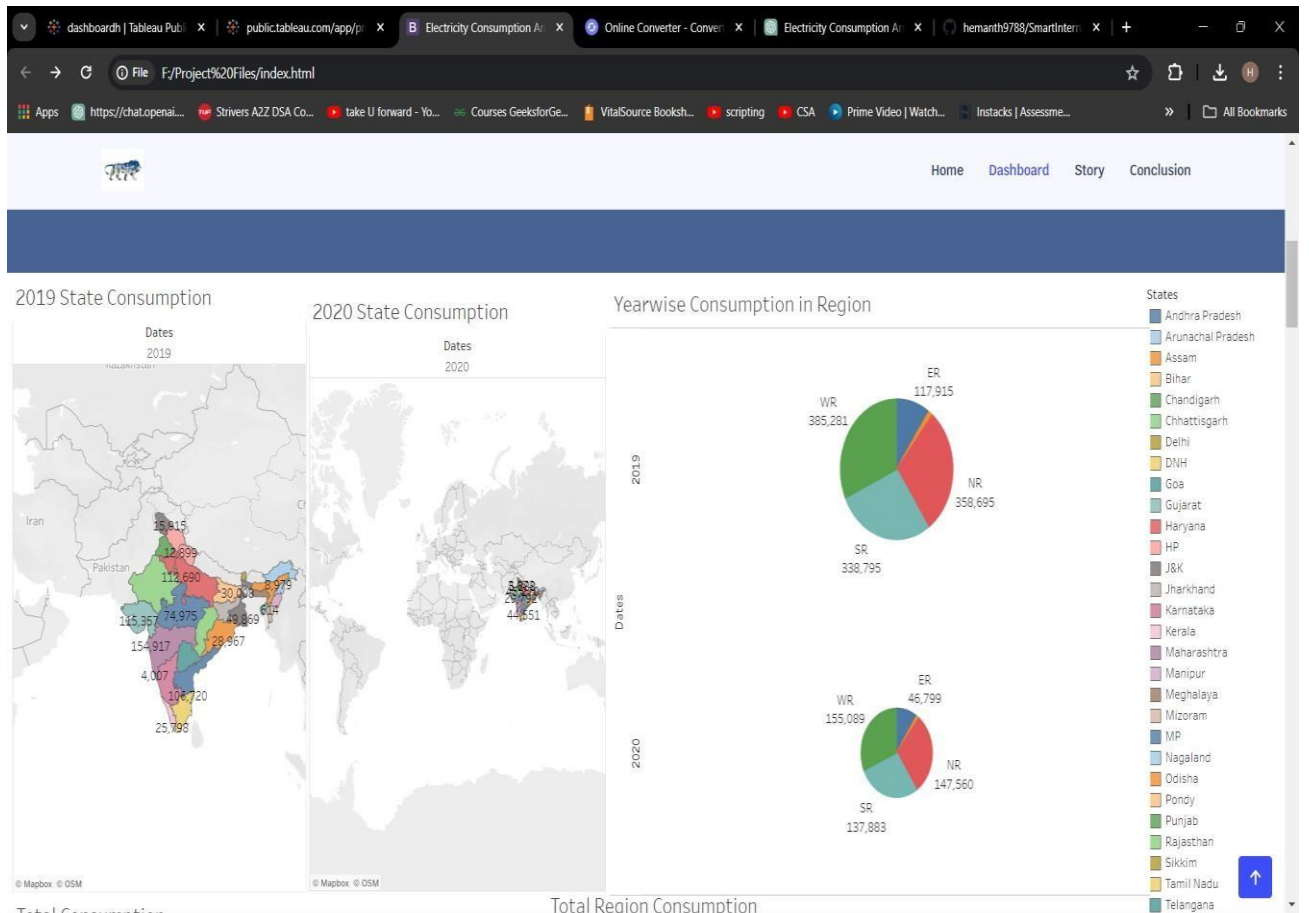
dashboardh | Tableau Publ | public.tableau.com/app/p | Electricity Consumption A | Online Converter - Conver | Electricity Consumption A | hemanth9788/SmartIntern | +

File F:/Project%20Files/index.html

Apps | https://chat.openai... | Strivers A2Z DSA Co... | take U forward - Yo... | Courses GeeksforGe... | VitalSource Booksh... | scripting | CSA | Prime Video | Watch... | Instacks | Assessme... | » | All Bookmarks

Home Dashboard Story Conclusion

2019 State Consumption

Dates
2019

Kazakhstan
Iran
Pakistan
15,915
12,899
112,690
30,033
8,979
614
74,975
115,357
49,869
154,917
28,967
4,007
108,720
25,798

© Mapbox © OSM

2020 State Consumption

Dates
2020

29,792
44,551

© Mapbox © OSM

Yearwise Consumption in Region

Dates
2019
ER
117,915
WR
385,281
NR
358,695
SR
338,795

2020
ER
46,799
WR
155,089
NR
147,560
SR
137,883

States
Andhra Pradesh
Arunachal Pradesh
Assam
Bihar
Chandigarh
Chhattisgarh
Delhi
DNH
Goa
Gujarat
Haryana
HP
J&K
Jharkhand
Karnataka
Kerala
Maharashtra
Manipur
Meghalaya
Mizoram
MP
Nagaland
Odisha
Pondy
Punjab
Rajasthan
Sikkim
Tamil Nadu
Telangana

Total Consumption
Total Region Consumption